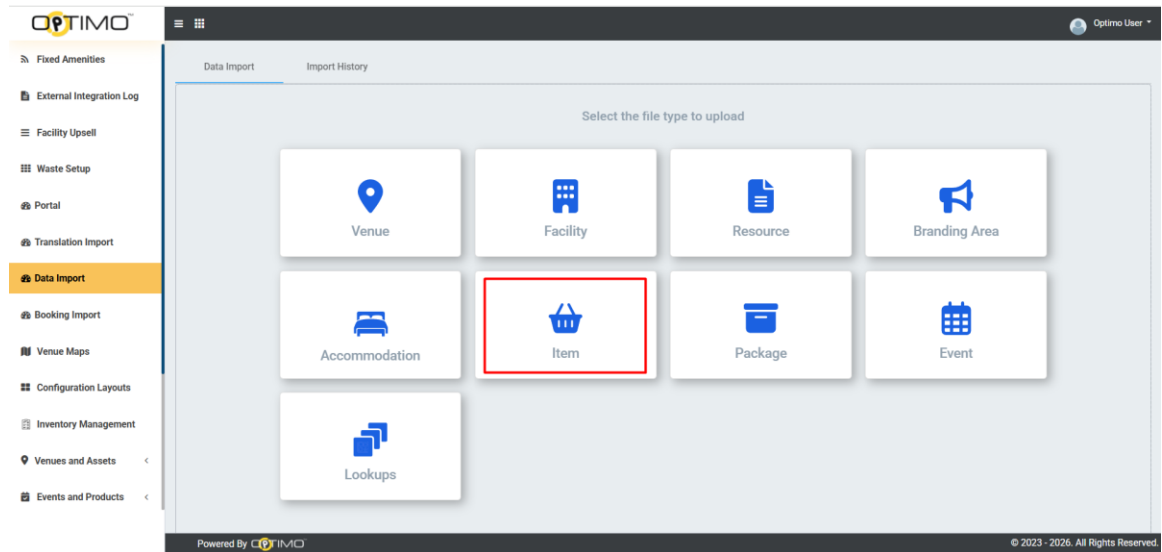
OPTIMO

Fixed Amenities
External Integration Log
Facility Upsell
Waste Setup
Portal
Translation Import
Data Import
Booking Import
Venue Maps
Configuration Layouts
Inventory Management
Venues and Assets
Events and Products

Optimo User

Data Import
Import History

Select the file type to upload

Venue
Facility
Resource
Branding Area
Accommodation
Item
Package
Event
Lookups

Powered By OPTIMO
© 2023 - 2026. All Rights Reserved.